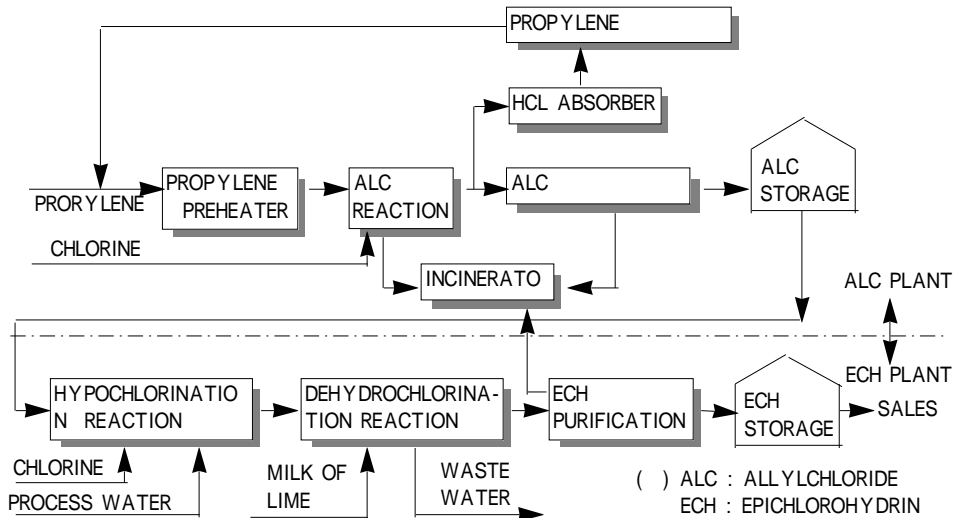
PROPYLENE

HCL ABSORBER

PRORYLENE

PROPYLENE PREHEATER

ALC REACTION

ALC

ALC STORAGE

CHLORINE

INCINERATO

ALC PLANT

ECH PLANT

HYPOCHLORINATIO N REACTION

DEHYDROCHLORINA-TION REACTION

ECH PURIFICATION

ECH STORAGE

SALES

CHLORINE

PROCESS WATER

MILK OF LIME

WASTE WATER

( ) ALC : ALLYLCHLORIDE
ECH : EPICHLOROHYDRIN